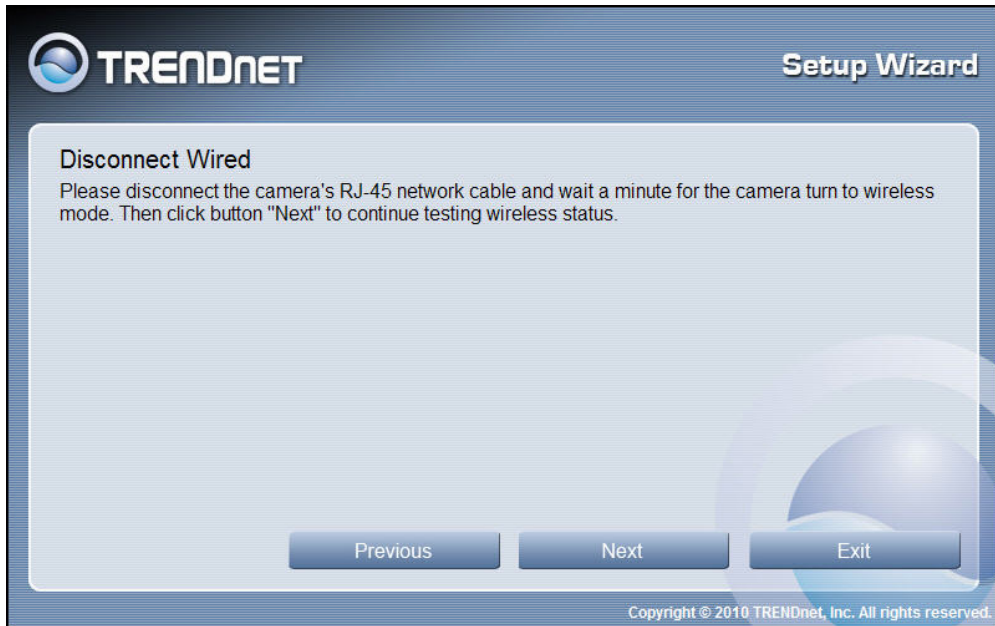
TRENDNET

Setup Wizard

Disconnect Wired

Please disconnect the camera's RJ-45 network cable and wait a minute for the camera turn to wireless mode. Then click button "Next" to continue testing wireless status.

Previous

Next

Exit

Copyright © 2010 TRENDnet, Inc. All rights reserved.